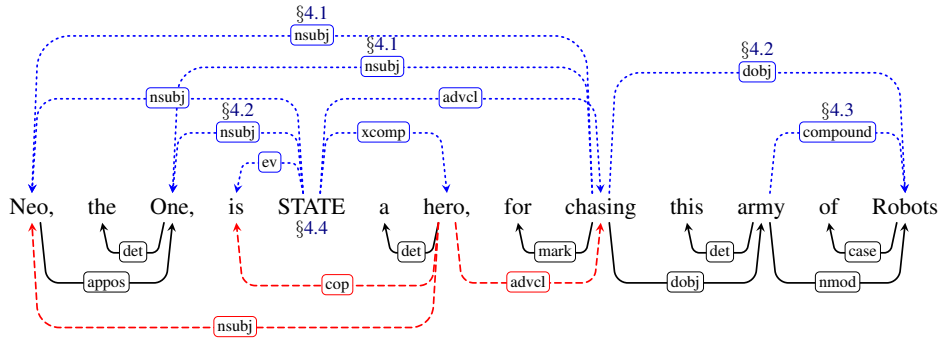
§4.1
nsubj
§4.1
nsubj
§4.2
dobj
nsubj
advcl
§4.2
nsubj
xcomp
§4.3
compound
ev

Neo, the One, is STATE a hero, for chasing this army of Robots
§4.4

det
det
mark
det
case
appos
cop
advcl
dobj
nmod
nsubj